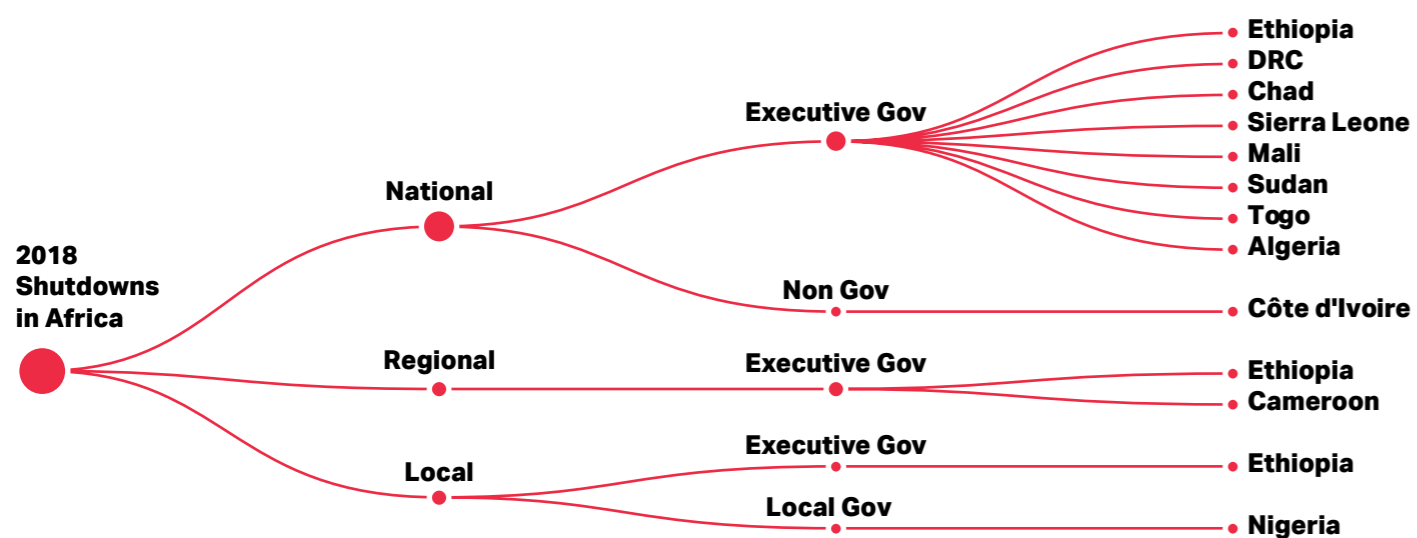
2018 Shutdowns in Africa

National

Executive Gov

Ethiopia
DRC
Chad
Sierra Leone
Mali
Sudan
Togo
Algeria

Non Gov

Côte d'Ivoire

Regional

Executive Gov

Ethiopia
Cameroon

Local

Executive Gov

Ethiopia

Local Gov

Nigeria